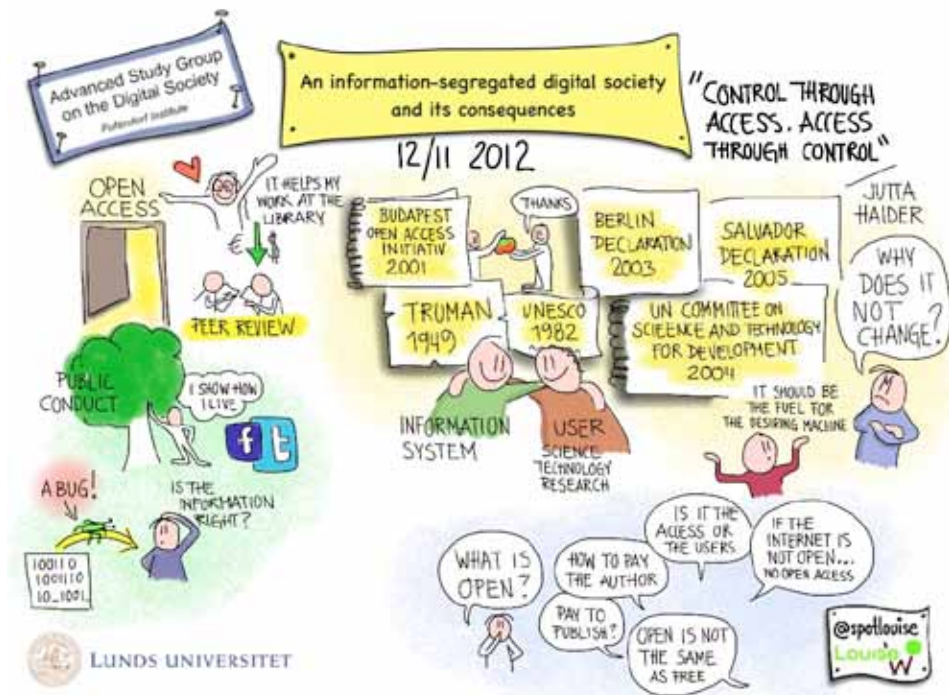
Advanced Study Group on the Digital Society
Pufendorf Institute

An information-segregated digital society and its consequences

"CONTROL THROUGH ACCESS. ACCESS THROUGH CONTROL"

12/11 2012

OPEN ACCESS

IT HELPS MY WORK AT THE LIBRARY

€ $

PEER REVIEW

BUDAPEST OPEN ACCESS INITIATIV 2001

THANKS

BERLIN DECLARATION 2003

SALVADOR DECLARATION 2005

JUTTA HAIDER

WHY DOES IT NOT CHANGE?

TRUMAN 1949

UNESCO 1982

UN COMMITTEE ON SCIENCE AND TECHNOLOGY FOR DEVELOPMENT 2004

PUBLIC CONDUCT

I SHOW HOW I LIVE

f t

INFORMATION SYSTEM

USER
SCIENCE TECHNOLOGY RESEARCH

IT SHOULD BE THE FUEL FOR THE DESIRING MACHINE

A BUG!

IS THE INFORMATION RIGHT?

100110
1001110
10_1001

WHAT IS OPEN?

HOW TO PAY THE AUTHOR

IS IT THE ACCESS OR THE USERS

IF THE INTERNET IS NOT OPEN... NO OPEN ACCESS

PAY TO PUBLISH?

OPEN IS NOT THE SAME AS FREE

@spetlouise
Louise W.

LUNDS UNIVERSITET